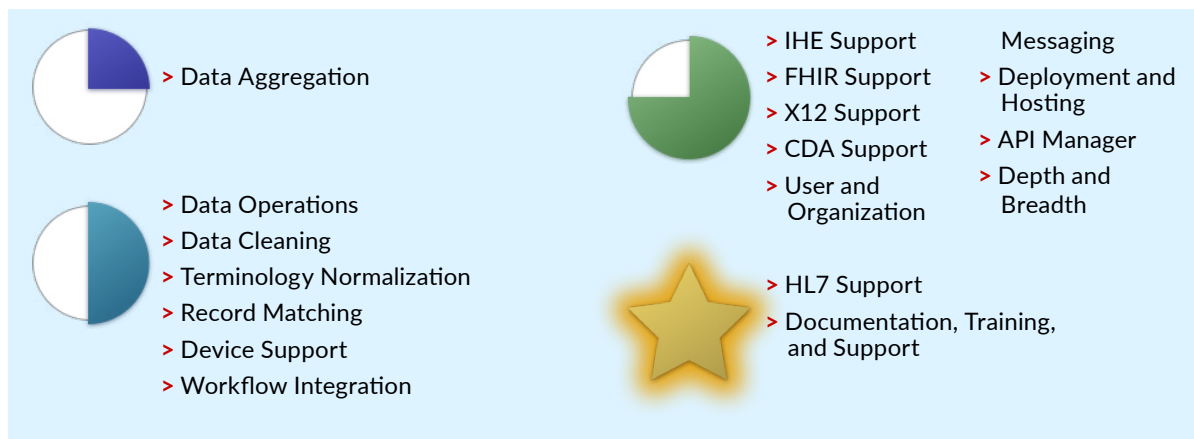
> Data Aggregation

> Data Operations
> Data Cleaning
> Terminology Normalization
> Record Matching
> Device Support
> Workflow Integration

> IHE Support
> FHIR Support
> X12 Support
> CDA Support
> User and Organization Messaging
> Deployment and Hosting
> API Manager
> Depth and Breadth

> HL7 Support
> Documentation, Training, and Support